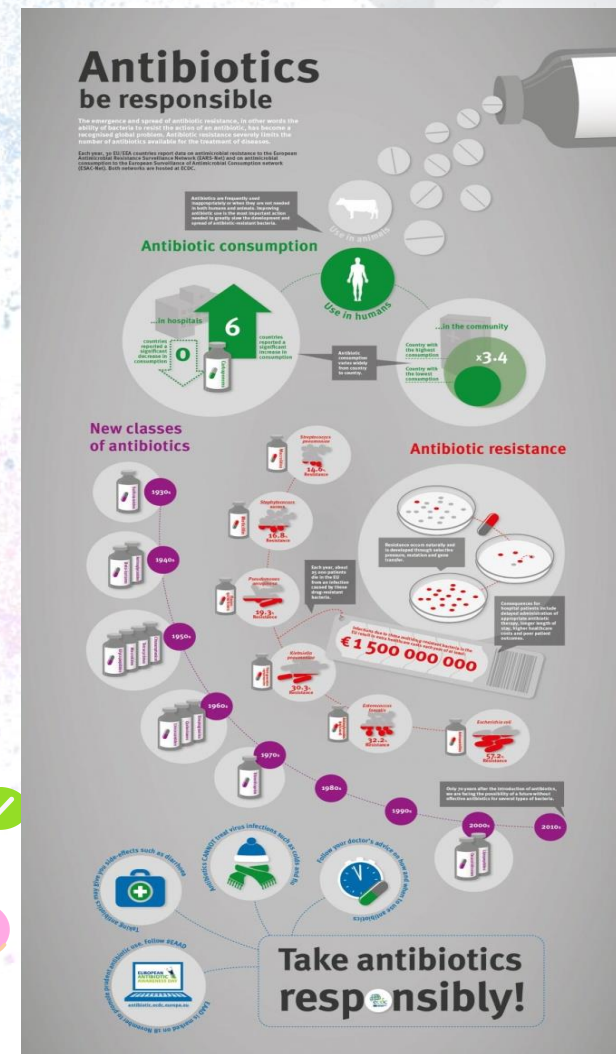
Antibiotics
be responsible

The emergence and spread of antibiotic resistance, in other words the ability of bacteria to resist the action of an antibiotic, has become a recognised global problem. Antibiotic resistance severely limits the number of antibiotics available for the treatment of diseases.

Each year, 30 EU/EEA countries report data on antimicrobial resistance to the European Antimicrobial Resistance Surveillance Network (EARS-Net) and on antimicrobial consumption to the European Surveillance of Antimicrobial Consumption network (ESAC-Net). Both networks are hosted at ECDC.

Antibiotics are frequently used inappropriately or when they are not needed in both humans and animals. Improving antibiotic use is the most important action needed to greatly slow the development and spread of antibiotic-resistant bacteria.

Use in animals

Antibiotic consumption

Use in humans

...in hospitals

6

0

countries reported a significant decrease in consumption

countries reported a significant increase in consumption

Antibiotic consumption varies widely from country to country.

...in the community

Country with the highest consumption

x3.4

Country with the lowest consumption

New classes of antibiotics

1930s

1940s

1950s

1960s

1970s

1980s

1990s

2000s

2010s

Streptococcus pneumoniae
14.6% Resistance

Staphylococcus aureus
16.8% Resistance

Pseudomonas aeruginosa
19.3% Resistance

Klebsiella pneumoniae
30.3% Resistance

Enterococcus faecalis
32.2% Resistance

Escherichia coli
57.2% Resistance

Antibiotic resistance

Resistance occurs naturally and is developed through selective pressure, mutation and gene transfer.

Each year, about 25 000 patients die in the EU from an infection caused by these drug-resistant bacteria.

Infections due to these multidrug-resistant bacteria in the EU result in extra healthcare costs and productivity losses of at least

€1 500 000 000

Consequences for hospital patients include delayed administration of appropriate antibiotic therapy, longer length of stay, higher healthcare costs and poor patient outcomes.

Only 70 years after the introduction of antibiotics, we are facing the possibility of a future without effective antibiotics for several types of bacteria.

Taking antibiotics may give side-effects such as diarrhoea

Antibiotics CANNOT treat virus infections such as colds and flu

Follow your doctor's advice on how and when to use antibiotics

Take antibiotics responsibly!

EAAD is marked on 18 November to promote prudent antibiotic use. Follow #EAAD

EUROPEAN ANTIBIOTIC AWARENESS DAY

antibiotic.ecdc.europa.eu